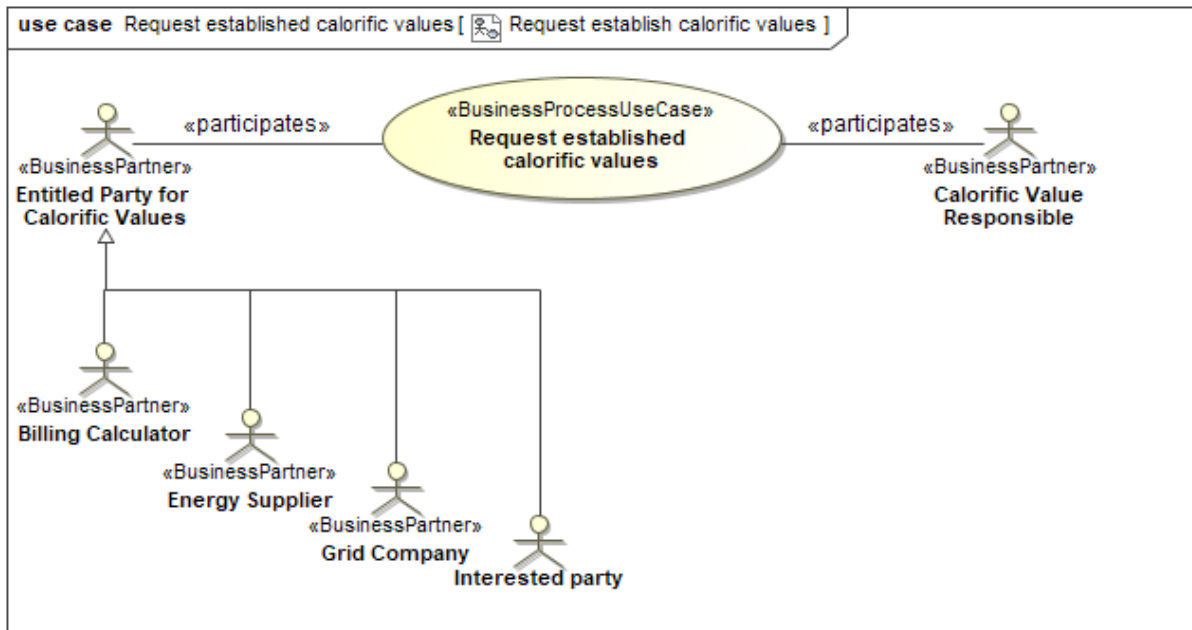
use case Request established calorific values [ Request establish calorific values ]

«participates»

«BusinessProcessUseCase»
Request established calorific values

«participates»

«BusinessPartner»
Entitled Party for Calorific Values

«BusinessPartner»
Calorific Value Responsible

«BusinessPartner»
Billing Calculator

«BusinessPartner»
Energy Supplier

«BusinessPartner»
Grid Company

Interested party